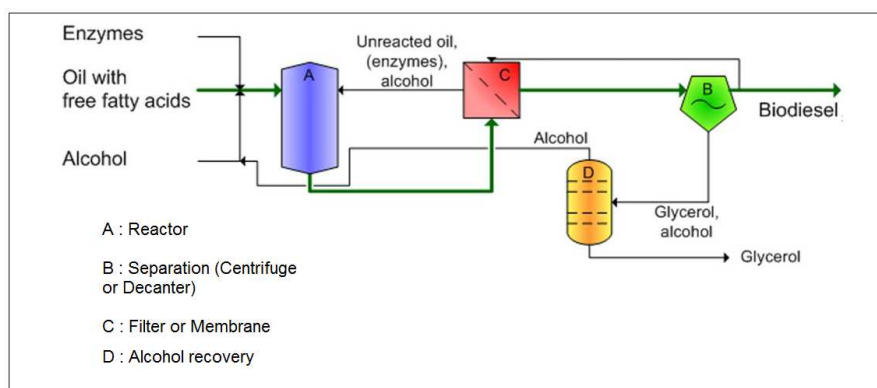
Enzymes

Oil with free fatty acids

Alcohol

A

Unreacted oil, (enzymes), alcohol

C

B

Biodiesel

Alcohol

D

Glycerol, alcohol

Glycerol

A : Reactor

B : Separation (Centrifuge or Decanter)

C : Filter or Membrane

D : Alcohol recovery